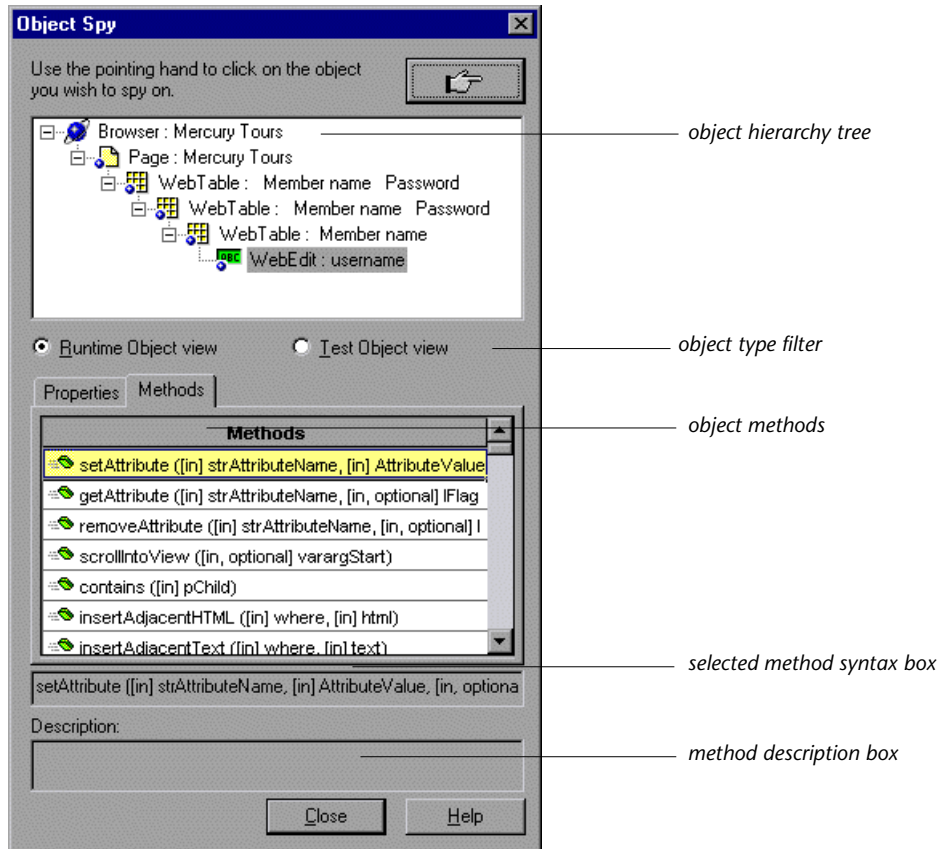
Object Spy

Use the pointing hand to click on the object you wish to spy on.

Browser : Mercury Tours
Page : Mercury Tours
WebTable : Member name Password
WebTable : Member name Password
WebTable : Member name
WebEdit : username

Runtime Object view
Test Object view

Properties
Methods

| Methods |
|---|
| setAttribute ([in] strAttributeName, [in] AttributeValue |
| getAttribute ([in] strAttributeName, [in, optional] lFlag |
| removeAttribute ([in] strAttributeName, [in, optional] l |
| scrollIntoView ([in, optional] varargStart) |
| contains ([in] pChild) |
| insertAdjacentHTML ([in] where, [in] html) |
| insertAdjacentText ([in] where, [in] text) |

setAttribute ([in] strAttributeName, [in] AttributeValue, [in, optiona

Description:

Close
Help

object hierarchy tree

object type filter

object methods

selected method syntax box

method description box